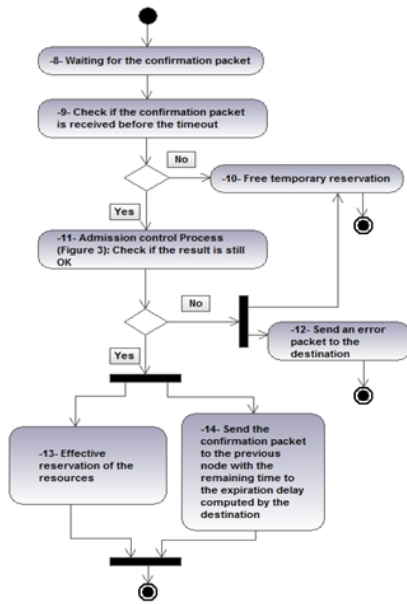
-8- Waiting for the confirmation packet

-9- Check if the confirmation packet is received before the timeout

No

-10- Free temporary reservation

Yes

-11- Admission control Process (Figure 3): Check if the result is still OK

No

-12- Send an error packet to the destination

Yes

-13- Effective reservation of the resources

-14- Send the confirmation packet to the previous node with the remaining time to the expiration delay computed by the destination